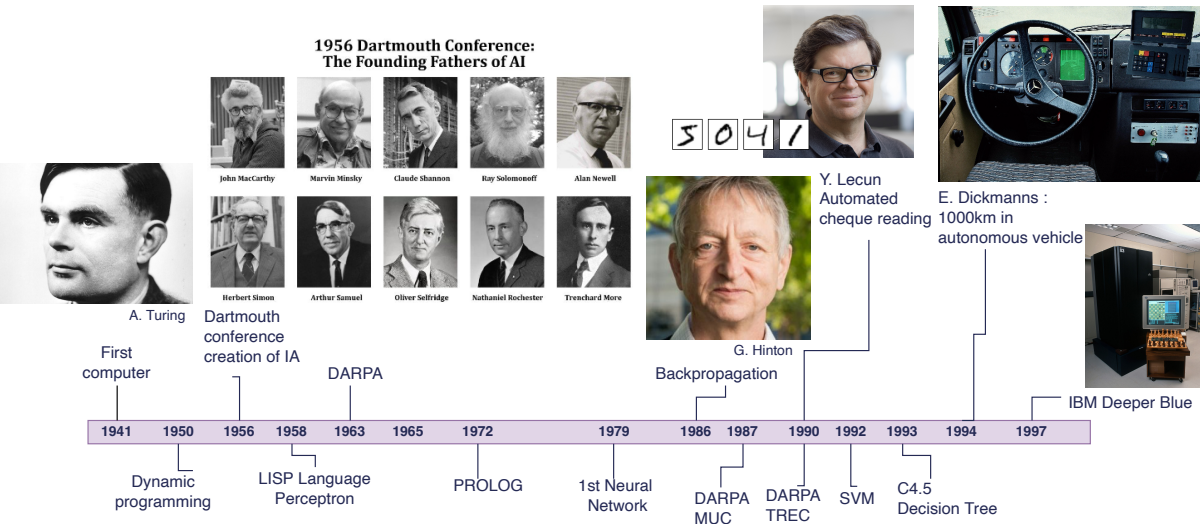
1956 Dartmouth Conference:
The Founding Fathers of AI

John MacCarthy
Marvin Minsky
Claude Shannon
Ray Solomonoff
Alan Newell

Herbert Simon
Arthur Samuel
Oliver Selfridge
Nathaniel Rochester
Trenchard More

5 0 4 1

A. Turing

G. Hinton

Y. Lecun
Automated
cheque reading

E. Dickmanns :
1000km in
autonomous vehicle

First
computer

Dartmouth
conference
creation of IA

DARPA

Backpropagation

IBM Deeper Blue

| 1941 | 1950 | 1956 | 1958 | 1963 | 1965 | 1972 | 1979 | 1986 | 1987 | 1990 | 1992 | 1993 | 1994 | 1997 |
|---|---|---|---|---|---|---|---|---|---|---|---|---|---|---|

Dynamic
programming

LISP Language
Perceptron

PROLOG

1st Neural
Network

DARPA
MUC

DARPA
TREC

SVM

C4.5
Decision Tree